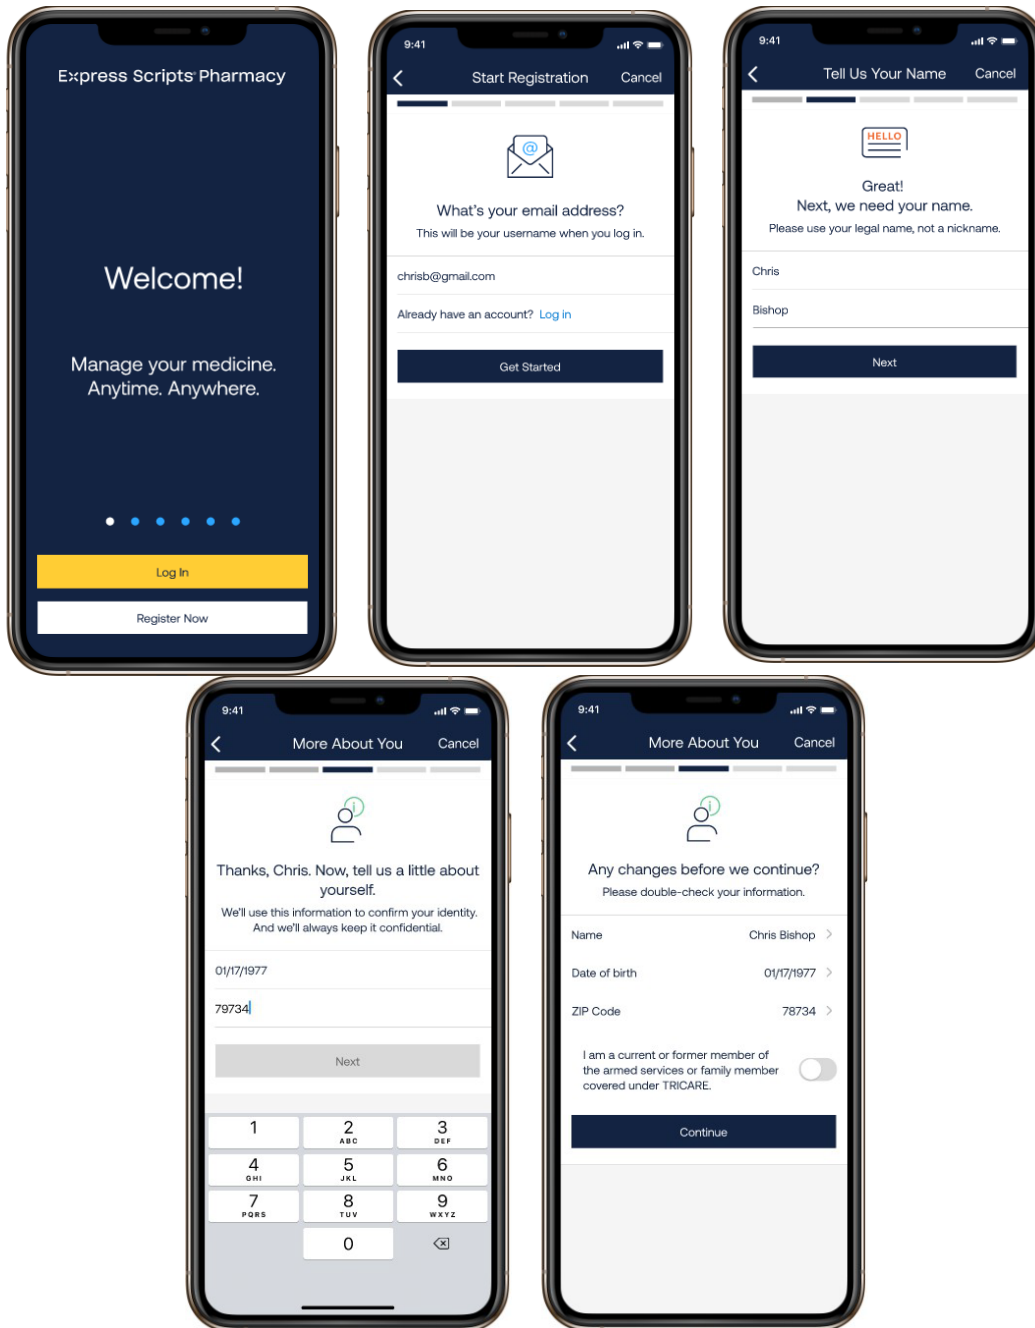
Express Scripts Pharmacy

Welcome!

Manage your medicine. Anytime. Anywhere.

Log In

Register Now

9:41

Start Registration Cancel

What's your email address?

This will be your username when you log in.

chrisb@gmail.com

Already have an account? Log in

Get Started

9:41

Tell Us Your Name Cancel

HELLO

Great!
Next, we need your name.

Please use your legal name, not a nickname.

Chris

Bishop

Next

9:41

More About You Cancel

Thanks, Chris. Now, tell us a little about yourself.

We'll use this information to confirm your identity. And we'll always keep it confidential.

01/17/1977

79734

Next

| 1 | 2 ABC | 3 DEF |
|---|---|---|
| 4 GHI | 5 JKL | 6 MNO |
| 7 PQRS | 8 TUV | 9 WXYZ |
| | 0 | |

9:41

More About You Cancel

Any changes before we continue?

Please double-check your information.

Name Chris Bishop

Date of birth 01/17/1977

ZIP Code 78734

I am a current or former member of the armed services or family member covered under TRICARE.

Continue